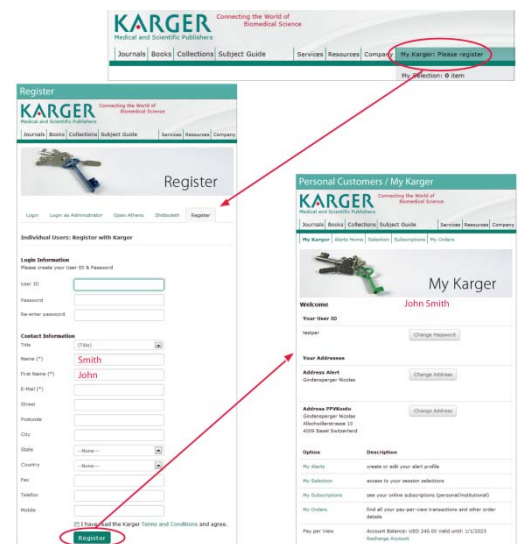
KARGER
Medical and Scientific Publishers
Connecting the World of Biomedical Science

Journals Books Collections Subject Guide Services Resources Company My Karger: Please register

My Selection: 0 item

Register

KARGER
Medical and Scientific Publishers
Connecting the World of Biomedical Science

Journals Books Collections Subject Guide Services Resources Company

Register

Login Login as Administrator Open Athens Shibboleth Register

Individual Users: Register with Karger

Login Information
Please create your User ID & Password

User ID
Password
Re-enter password

Contact Information
Title (Title)
Name (*) Smith
First Name (*) John
E-Mail (*)
Street
Postcode
City
State --None--
Country --None--
Fax
Telefon
Mobile

I have read the Karger Terms and Conditions and agree.

Register

Personal Customers / My Karger

KARGER
Medical and Scientific Publishers
Connecting the World of Biomedical Science

Journals Books Collections Subject Guide Services Resources Company

My Karger Alerts Home Selection Subscriptions My Orders

My Karger

Welcome John Smith

Your User ID
testper Change Password

Your Addresses

Address Alert
Gindersperger Nicolas
Change Address

Address PPVKosto
Gindersperger Nicolas
Allschwilerstrasse 10
4055 Basel Switzerland
Change Address

| Option | Description |
|---|---|
| My Alerts | create or edit your alert profile |
| My Selection | access to your session selections |
| My Subscriptions | see your online subscriptions (personal/institutional) |
| My Orders | find all your pay-per-view transactions and other order details |
| Pay per View | Account Balance: USD 240.00 Valid until: 1/1/2023 Recharge Account |